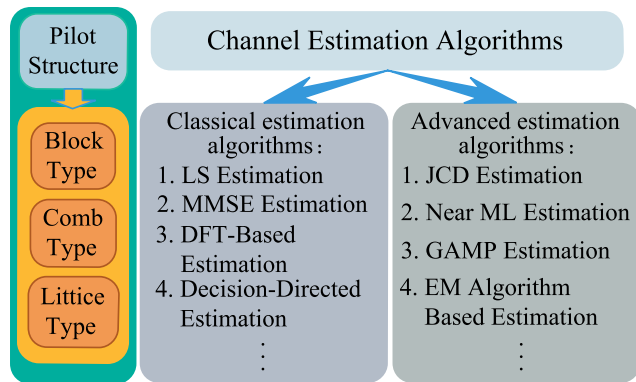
Pilot Structure

Block Type

Comb Type

Littice Type

Channel Estimation Algorithms

Classical estimation algorithms：
1. LS Estimation
2. MMSE Estimation
3. DFT-Based Estimation
4. Decision-Directed Estimation
⋮

Advanced estimation algorithms：
1. JCD Estimation
2. Near ML Estimation
3. GAMP Estimation
4. EM Algorithm Based Estimation
⋮